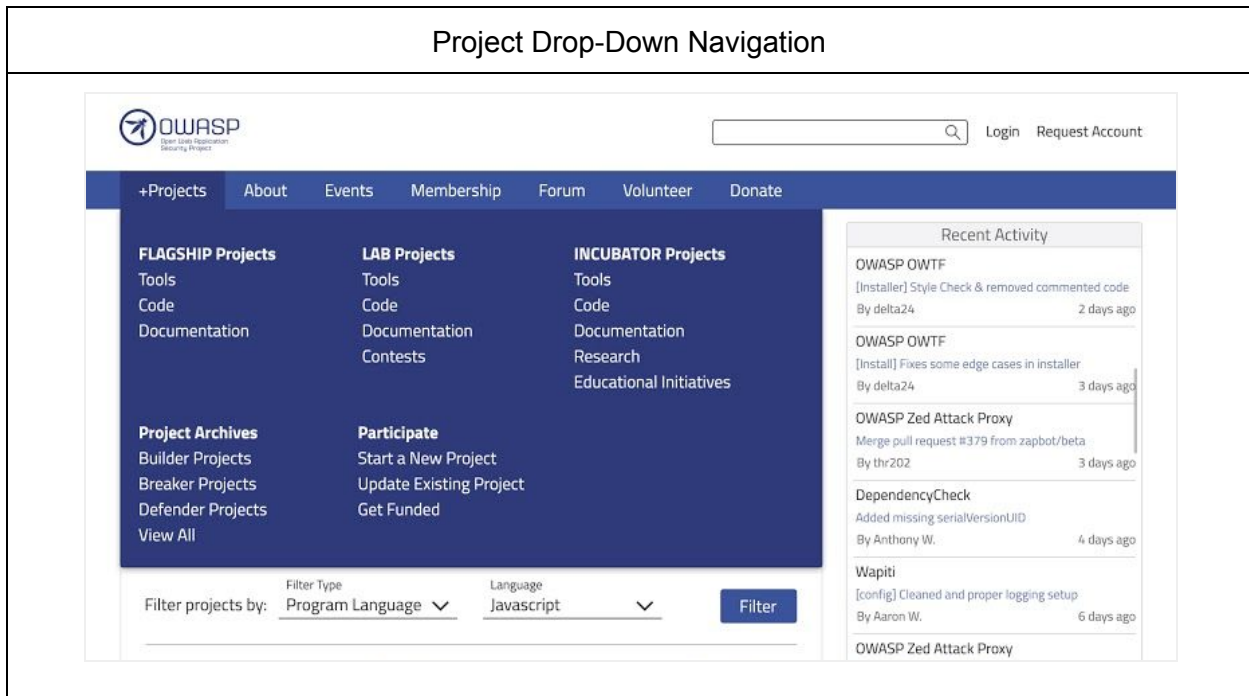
Project Drop-Down Navigation

OWASP
Open Web Application Security Project

Login Request Account

+Projects About Events Membership Forum Volunteer Donate

FLAGSHIP Projects
Tools
Code
Documentation

LAB Projects
Tools
Code
Documentation
Contests

INCUBATOR Projects
Tools
Code
Documentation
Research
Educational Initiatives

Project Archives
Builder Projects
Breaker Projects
Defender Projects
View All

Participate
Start a New Project
Update Existing Project
Get Funded

Filter projects by: Filter Type Program Language Language Javascript Filter

Recent Activity

OWASP OWTF
[Installer] Style Check & removed commented code
By delta24 2 days ago

OWASP OWTF
[Install] Fixes some edge cases in installer
By delta24 3 days ago

OWASP Zed Attack Proxy
Merge pull request #379 from zapbot/beta
By thr202 3 days ago

DependencyCheck
Added missing serialVersionUID
By Anthony W. 4 days ago

Wapiti
[config] Cleaned and proper logging setup
By Aaron W. 6 days ago

OWASP Zed Attack Proxy